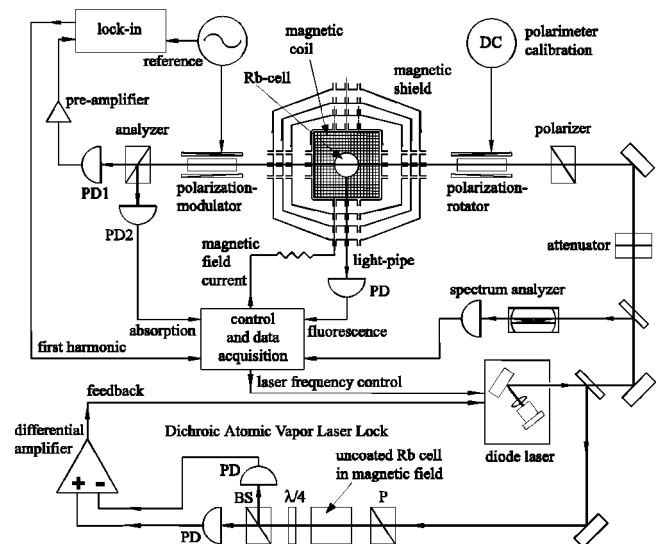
lock-in
reference
magnetic coil
DC
polarimeter calibration
Rb-cell
magnetic shield
pre-amplifier
analyzer
polarizer
PD1
polarization-modulator
polarization-rotator
PD2
attenuator
magnetic field current
light-pipe
PD
spectrum analyzer
absorption
control and data acquisition
fluorescence
first harmonic
laser frequency control
feedback
differential amplifier
Dichroic Atomic Vapor Laser Lock
diode laser
+
-
PD
uncoated Rb cell in magnetic field
BS
$\lambda/4$
P
PD